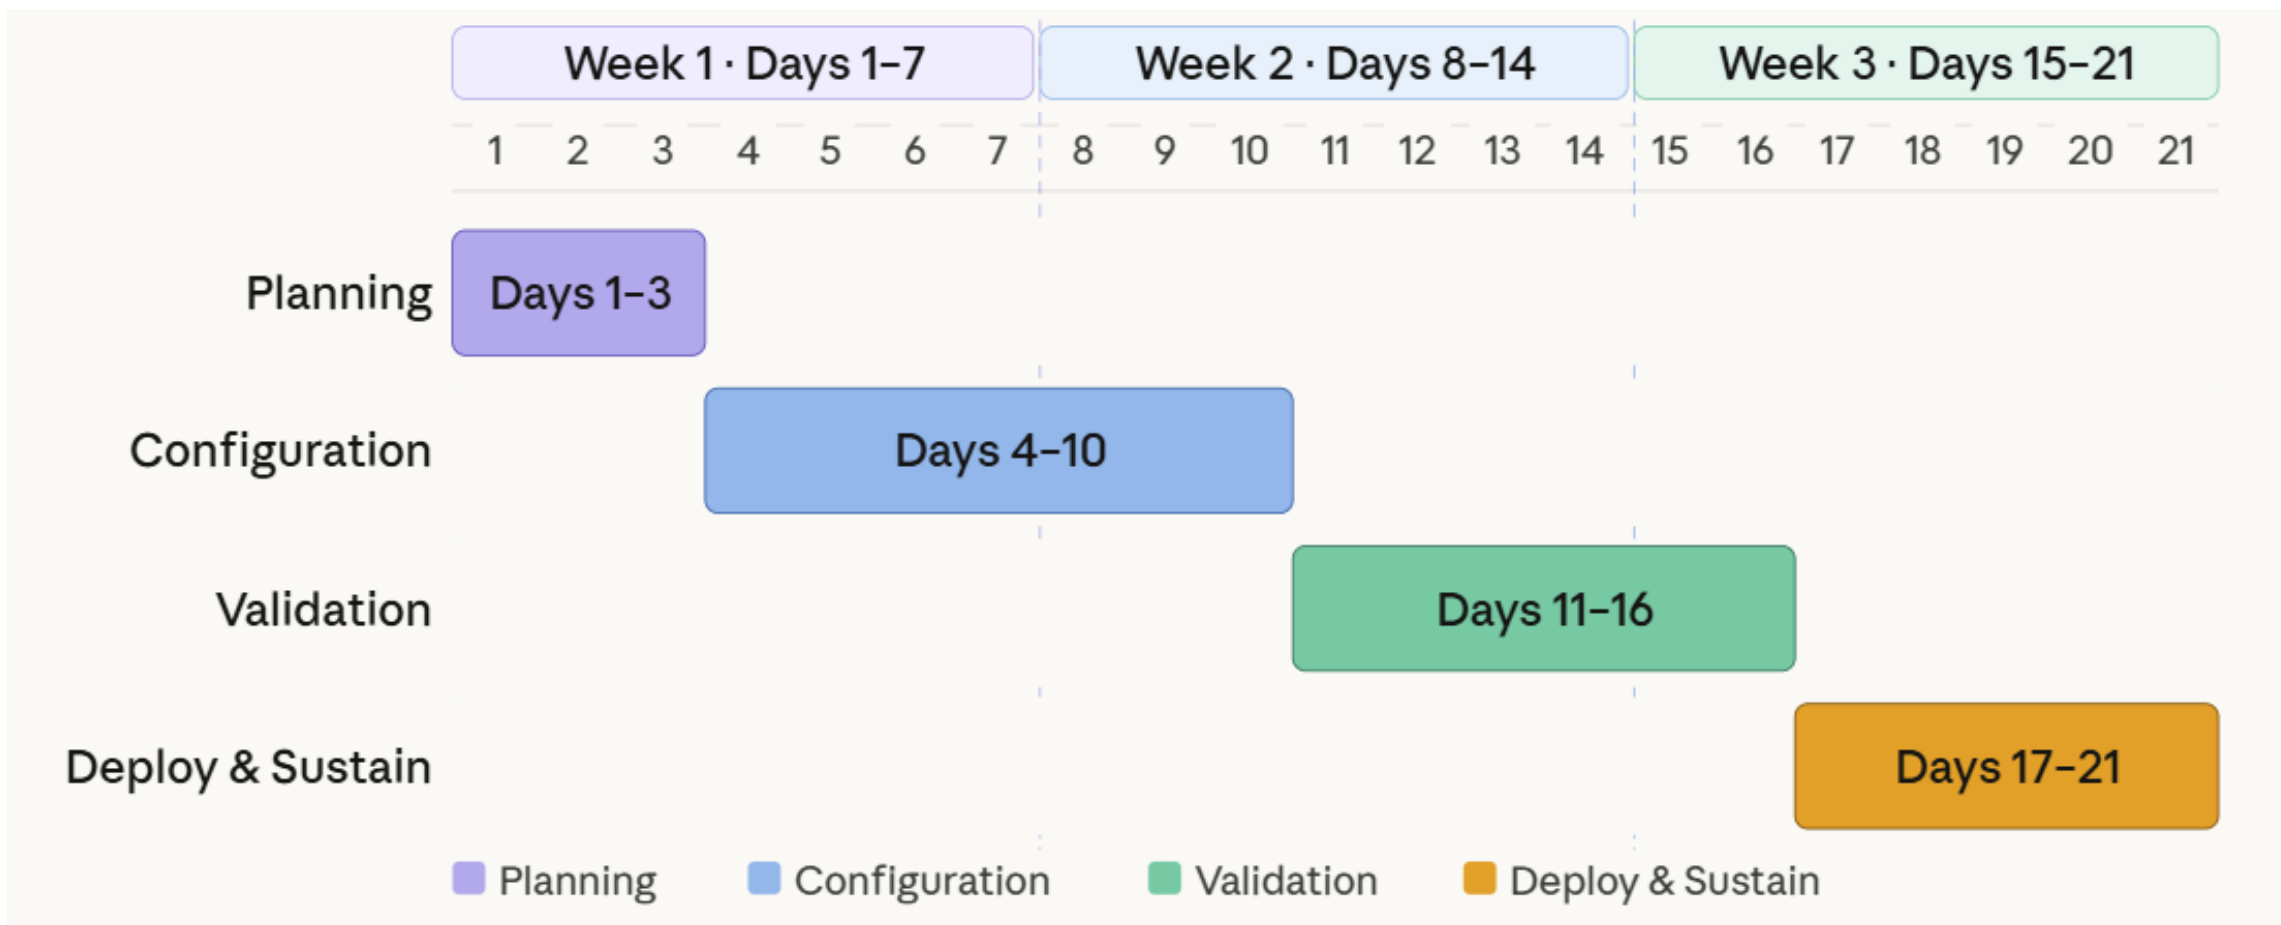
Week 1 · Days 1–7
Week 2 · Days 8–14
Week 3 · Days 15–21

1 2 3 4 5 6 7 8 9 10 11 12 13 14 15 16 17 18 19 20 21

Planning
Days 1–3

Configuration
Days 4–10

Validation
Days 11–16

Deploy & Sustain
Days 17–21

Planning
Configuration
Validation
Deploy & Sustain